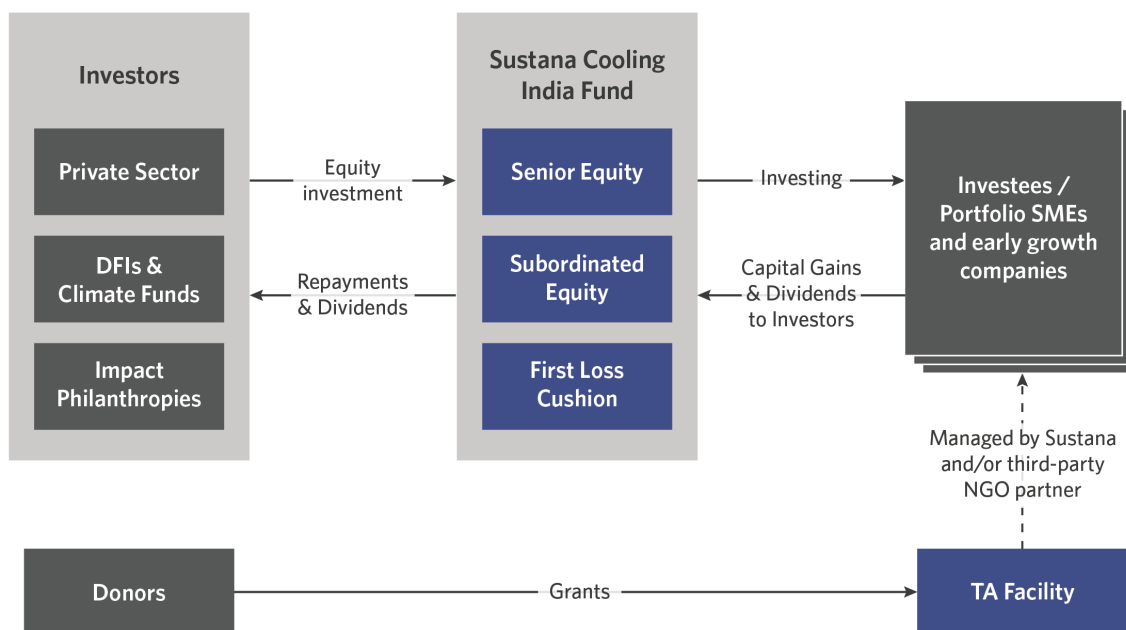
Investors

Private Sector

DFIs & Climate Funds

Impact Philanthropies

Equity investment

Repayments & Dividends

Sustana Cooling India Fund

Senior Equity

Subordinated Equity

First Loss Cushion

Investing

Capital Gains & Dividends to Investors

Investees / Portfolio SMEs and early growth companies

Managed by Sustana and/or third-party NGO partner

Donors

Grants

TA Facility